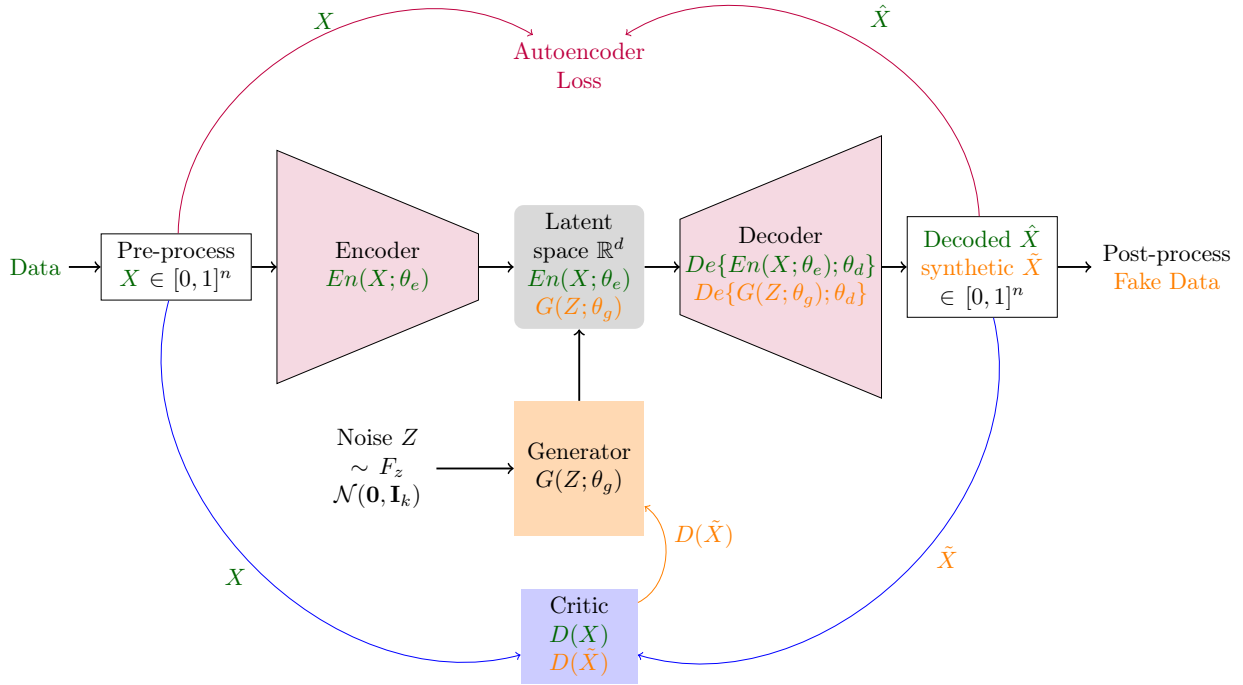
$X$

Autoencoder Loss

$\hat{X}$

Data

Pre-process
$X \in [0,1]^n$

Encoder
$En(X;\theta_e)$

Latent space $\mathbb{R}^d$
$En(X;\theta_e)$
$G(Z;\theta_g)$

Decoder
$De\{En(X;\theta_e);\theta_d\}$
$De\{G(Z;\theta_g);\theta_d\}$

Decoded $\hat{X}$
synthetic $\tilde{X}$
$\in [0,1]^n$

Post-process
Fake Data

Noise $Z$
$\sim F_z$
$\mathcal{N}(\mathbf{0},\mathbf{I}_k)$

Generator
$G(Z;\theta_g)$

$D(\tilde{X})$

$X$

$\tilde{X}$

Critic
$D(X)$
$D(\tilde{X})$